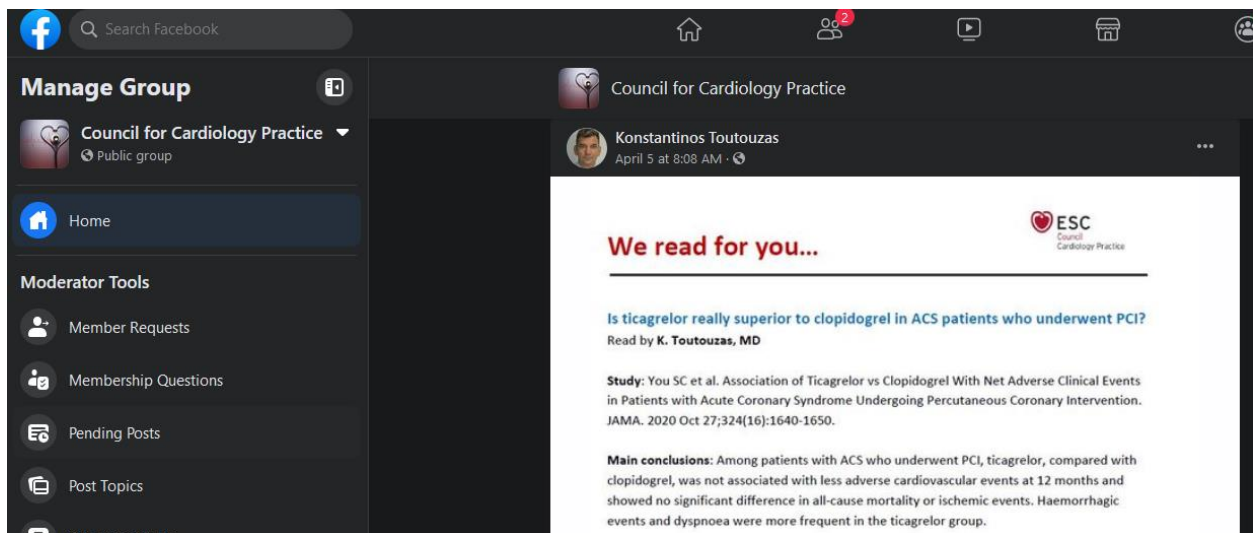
Search Facebook

2

Manage Group

Council for Cardiology Practice
Public group

Home

Moderator Tools

Member Requests

Membership Questions

Pending Posts

Post Topics

Council for Cardiology Practice

Konstantinos Toutouzas
April 5 at 8:08 AM ·

...

ESC
Council
Cardiology Practice

We read for you...

Is ticagrelor really superior to clopidogrel in ACS patients who underwent PCI?
Read by K. Toutouzas, MD

Study: You SC et al. Association of Ticagrelor vs Clopidogrel With Net Adverse Clinical Events in Patients with Acute Coronary Syndrome Undergoing Percutaneous Coronary Intervention. JAMA. 2020 Oct 27;324(16):1640-1650.

Main conclusions: Among patients with ACS who underwent PCI, ticagrelor, compared with clopidogrel, was not associated with less adverse cardiovascular events at 12 months and showed no significant difference in all-cause mortality or ischemic events. Haemorrhagic events and dyspnoea were more frequent in the ticagrelor group.